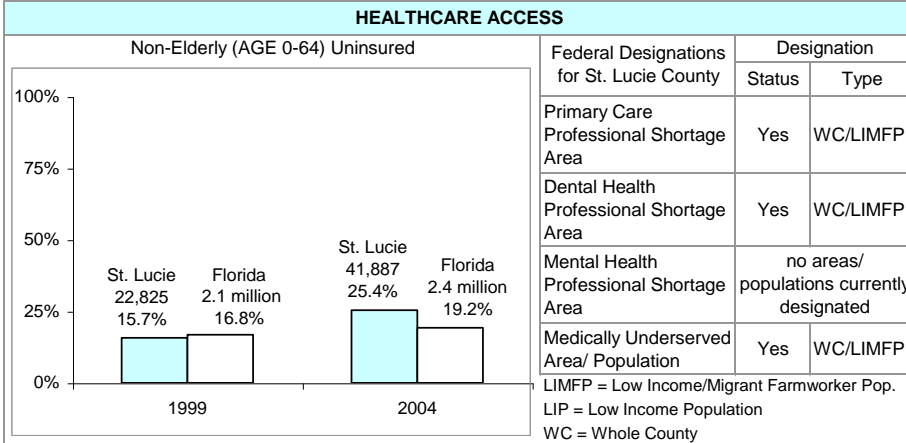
HEALTHCARE ACCESS

Non-Elderly (AGE 0-64) Uninsured

100%
75%
50%
25%
0%

St. Lucie 22,825 15.7%
Florida 2.1 million 16.8%
St. Lucie 41,887 25.4%
Florida 2.4 million 19.2%

1999
2004

| Federal Designations for St. Lucie County | Designation Status | Designation Type |
|---|---|---|
| Primary Care Professional Shortage Area | Yes | WC/LIMFP |
| Dental Health Professional Shortage Area | Yes | WC/LIMFP |
| Mental Health Professional Shortage Area | no areas/ populations currently designated | |
| Medically Underserved Area/ Population | Yes | WC/LIMFP |

LIMFP = Low Income/Migrant Farmworker Pop.
LIP = Low Income Population
WC = Whole County